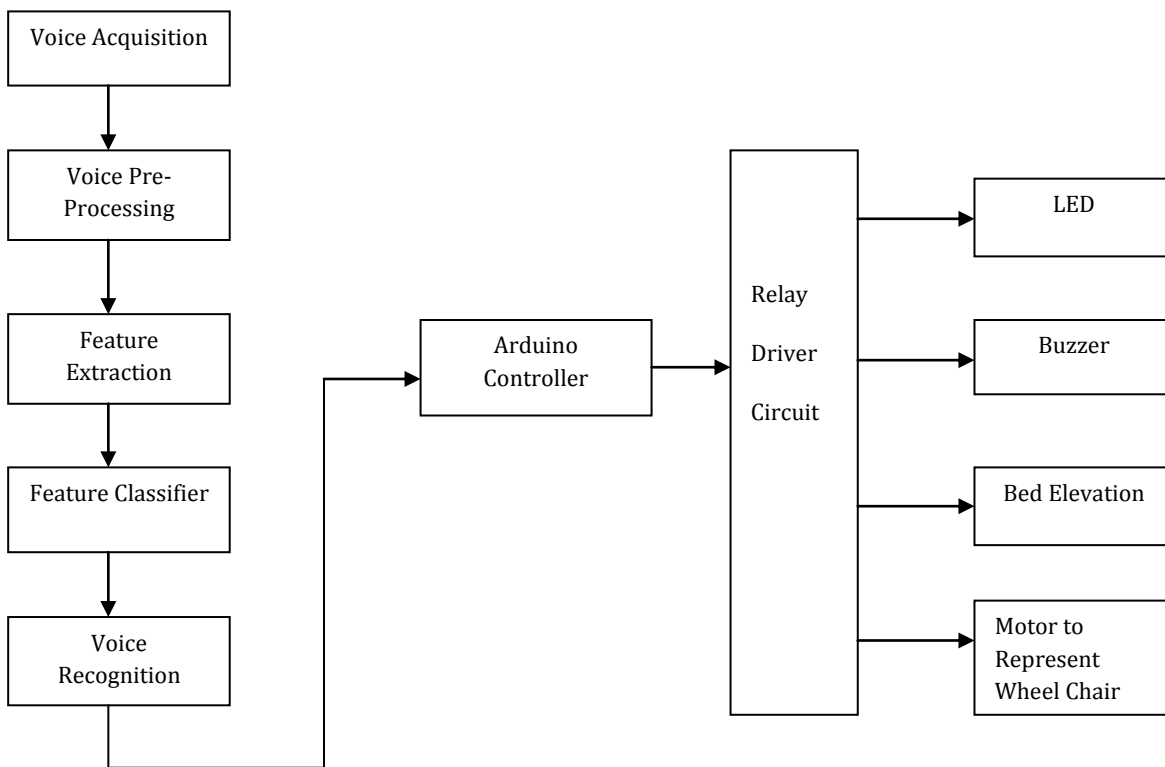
Voice Acquisition

Voice Pre-Processing

Feature Extraction

Feature Classifier

Voice Recognition

Arduino Controller

Relay Driver Circuit

LED

Buzzer

Bed Elevation

Motor to Represent Wheel Chair